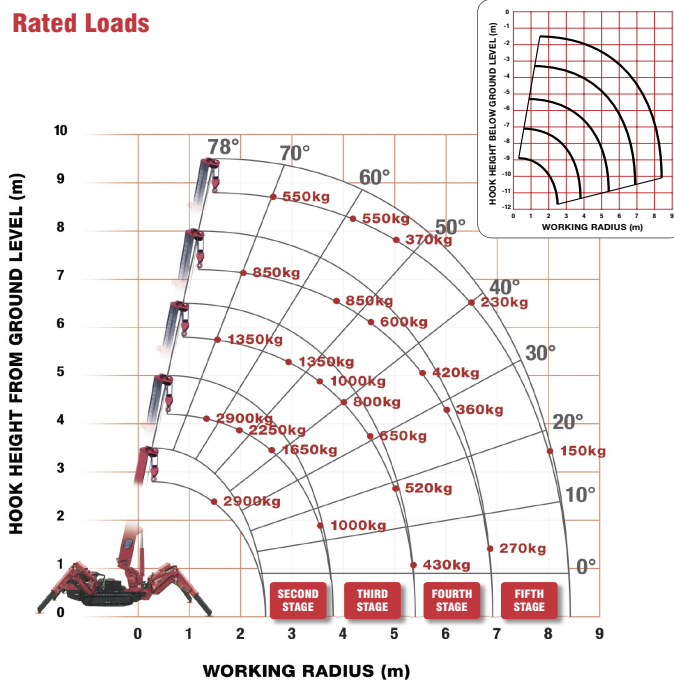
Rated Loads

HOOK HEIGHT FROM GROUND LEVEL (m)

10
9
8
7
6
5
4
3
2
1
0

78°
70°
60°
50°
40°
30°
20°
10°
0°

550kg
550kg
370kg
850kg
850kg
230kg
600kg
1350kg
1350kg
1000kg
420kg
800kg
360kg
2900kg
2250kg
1650kg
650kg
150kg
520kg
2900kg
1000kg
270kg
430kg

SECOND STAGE
THIRD STAGE
FOURTH STAGE
FIFTH STAGE

0 1 2 3 4 5 6 7 8 9

WORKING RADIUS (m)

HOOK HEIGHT BELOW GROUND LEVEL (m)
0
-1
-2
-3
-4
-5
-6
-7
-8
-9
-10
-11
-12
0 1 2 3 4 5 6 7 8 9
WORKING RADIUS (m)